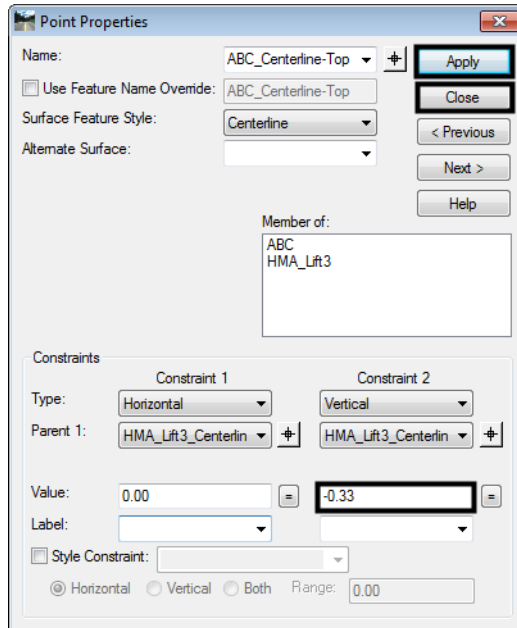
Point Properties

Name: ABC_Centerline-Top

Use Feature Name Override: ABC_Centerline-Top

Surface Feature Style: Centerline

Alternate Surface:

Apply

Close

< Previous

Next >

Help

Member of:
ABC
HMA_Lift3

Constraints

Constraint 1

Constraint 2

Type: Horizontal Vertical

Parent 1: HMA_Lift3_Centerlin HMA_Lift3_Centerlin

Value: 0.00 = -0.33 =

Label:

Style Constraint:

Horizontal Vertical Both Range: 0.00